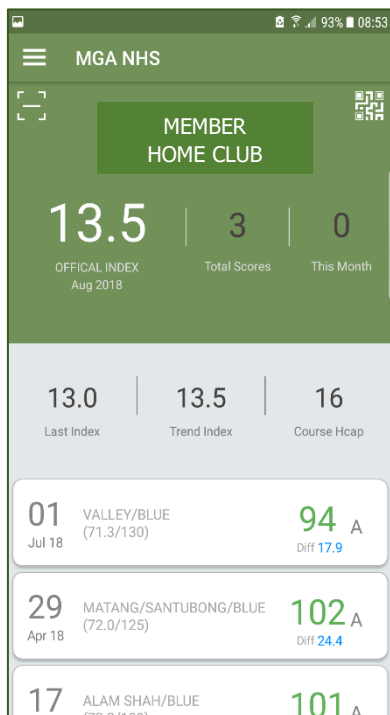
93% 08:53

MGA NHS

MEMBER HOME CLUB

13.5
OFFICAL INDEX
Aug 2018

3
Total Scores

0
This Month

13.0
Last Index

13.5
Trend Index

16
Course Hcap

01
Jul 18
VALLEY/BLUE
(71.3/130)
94 A
Diff 17.9

29
Apr 18
MATANG/SANTUBONG/BLUE
(72.0/125)
102 A
Diff 24.4

17
ALAM SHAH/BLUE
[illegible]
101 A